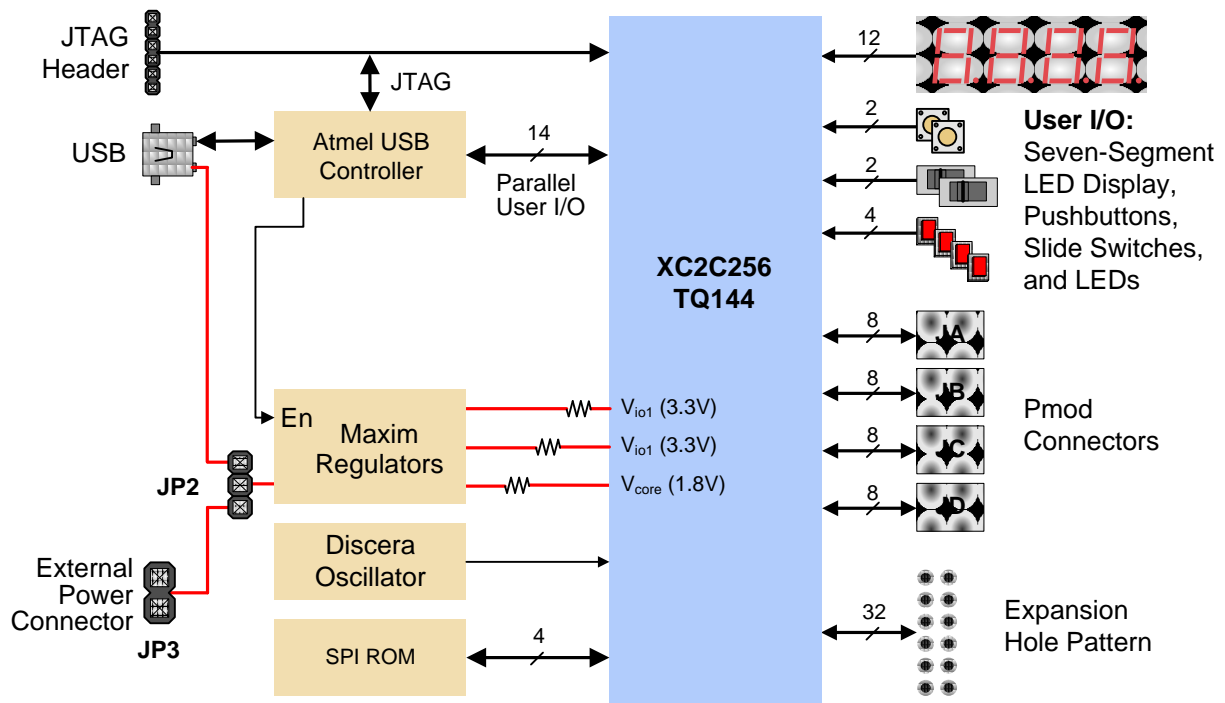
JTAG Header

JTAG

USB

Atmel USB Controller

14

Parallel User I/O

XC2C256 TQ144

12

2

2

4

User I/O:
Seven-Segment LED Display, Pushbuttons, Slide Switches, and LEDs

8

JA

8

JB

8

JC

8

JD

Pmod Connectors

En

Maxim Regulators

$V_{io1}$ (3.3V)

$V_{io1}$ (3.3V)

$V_{core}$ (1.8V)

JP2

Discera Oscillator

External Power Connector

JP3

SPI ROM

4

32

Expansion Hole Pattern